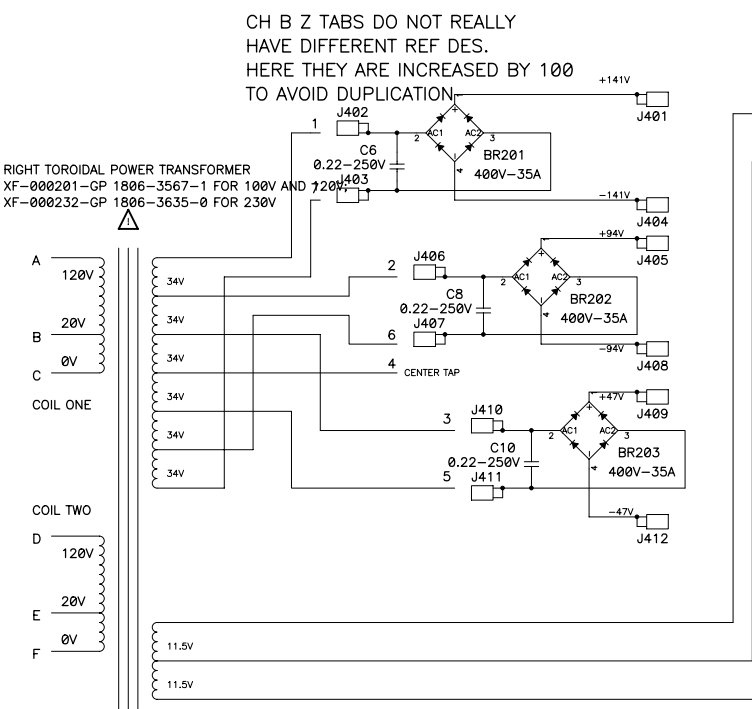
CH B Z TABS DO NOT REALLY HAVE DIFFERENT REF DES. HERE THEY ARE INCREASED BY 100 TO AVOID DUPLICATION

+141V
J401
1
J402
C6
0.22–250V
J403
AC1
AC2
2
3
4
BR201
400V–35A
–141V
J404

RIGHT TOROIDAL POWER TRANSFORMER
XF–000201–GP 1806–3567–1 FOR 100V AND 120V
XF–000232–GP 1806–3635–0 FOR 230V

+94V
J405
2
J406
C8
0.22–250V
J407
6
AC1
AC2
2
3
4
BR202
400V–35A
–94V
J408

A
120V
B
20V
0V
C
COIL ONE
34V
34V
34V
34V
34V
34V
4
CENTER TAP

+47V
J409
3
J410
C10
0.22–250V
5
J411
AC1
AC2
2
3
4
BR203
400V–35A
–47V
J412

COIL TWO
D
120V
E
20V
0V
F
11.5V
11.5V